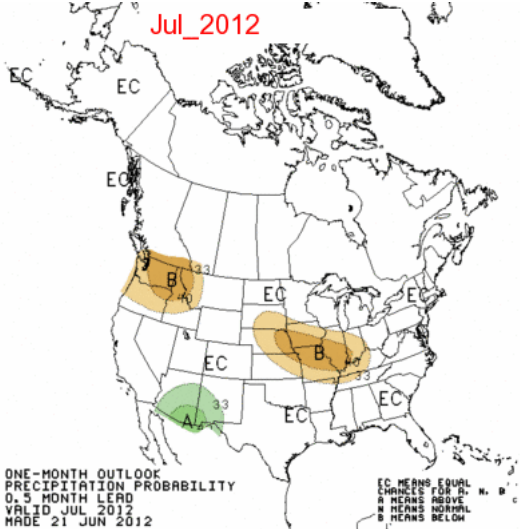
Jul_2012

EC
EC
EC
B
33
40
EC
EC
B
40
33
EC
EC
33
A
EC
EC
EC

ONE-MONTH OUTLOOK
PRECIPITATION PROBABILITY
0.5 MONTH LEAD
VALID JUL 2012
MADE 21 JUN 2012

EC MEANS EQUAL
CHANCES FOR A, N, B
A MEANS ABOVE
N MEANS NORMAL
B MEANS BELOW